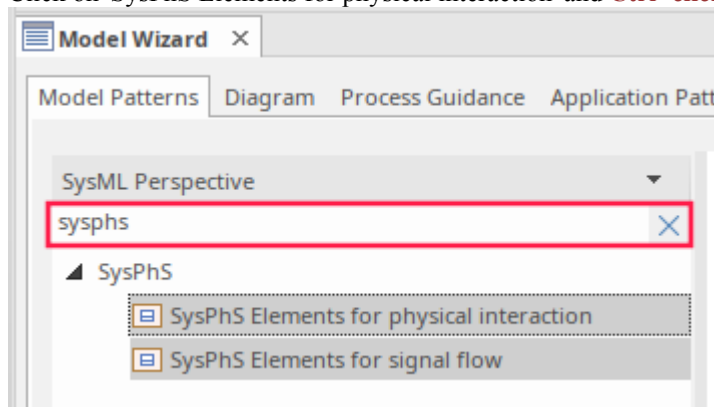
Click on 'SysPhS Elements for physical interaction' and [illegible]

Model Wizard ×

Model Patterns | Diagram | Process Guidance | Application Patt

SysML Perspective

sysphs

SysPhS

SysPhS Elements for physical interaction

SysPhS Elements for signal flow